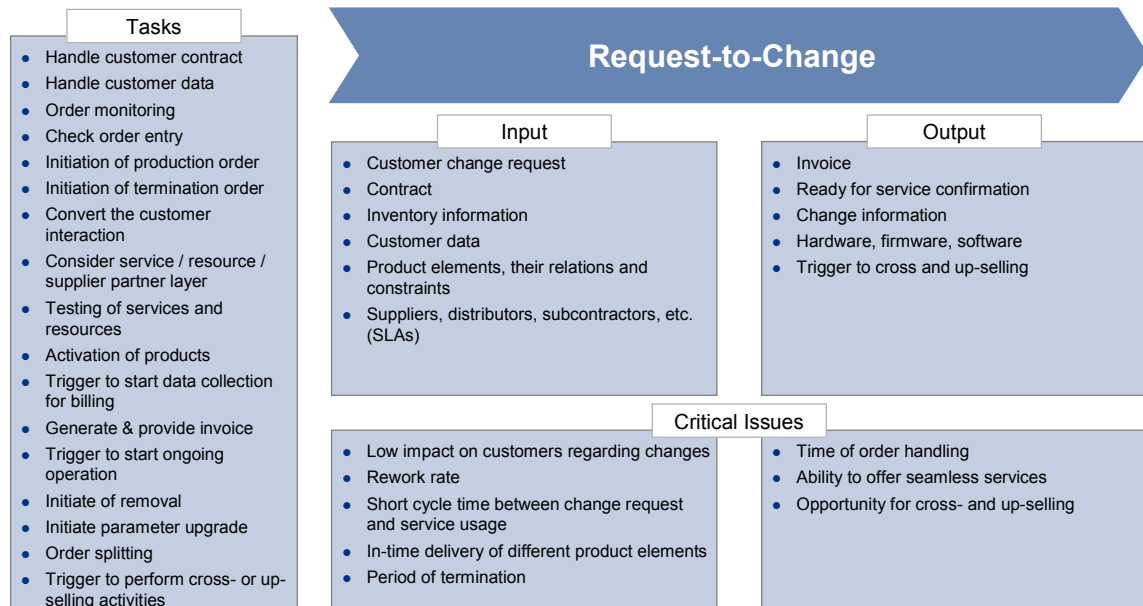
Tasks

- Handle customer contract
- Handle customer data
- Order monitoring
- Check order entry
- Initiation of production order
- Initiation of termination order
- Convert the customer interaction
- Consider service / resource / supplier partner layer
- Testing of services and resources
- Activation of products
- Trigger to start data collection for billing
- Generate & provide invoice
- Trigger to start ongoing operation
- Initiate of removal
- Initiate parameter upgrade
- Order splitting
- Trigger to perform cross- or up-selling activities

Request-to-Change

Input

- Customer change request
- Contract
- Inventory information
- Customer data
- Product elements, their relations and constraints
- Suppliers, distributors, subcontractors, etc. (SLAs)

Output

- Invoice
- Ready for service confirmation
- Change information
- Hardware, firmware, software
- Trigger to cross and up-selling

Critical Issues

- Low impact on customers regarding changes
- Rework rate
- Short cycle time between change request and service usage
- In-time delivery of different product elements
- Period of termination

- Time of order handling
- Ability to offer seamless services
- Opportunity for cross- and up-selling